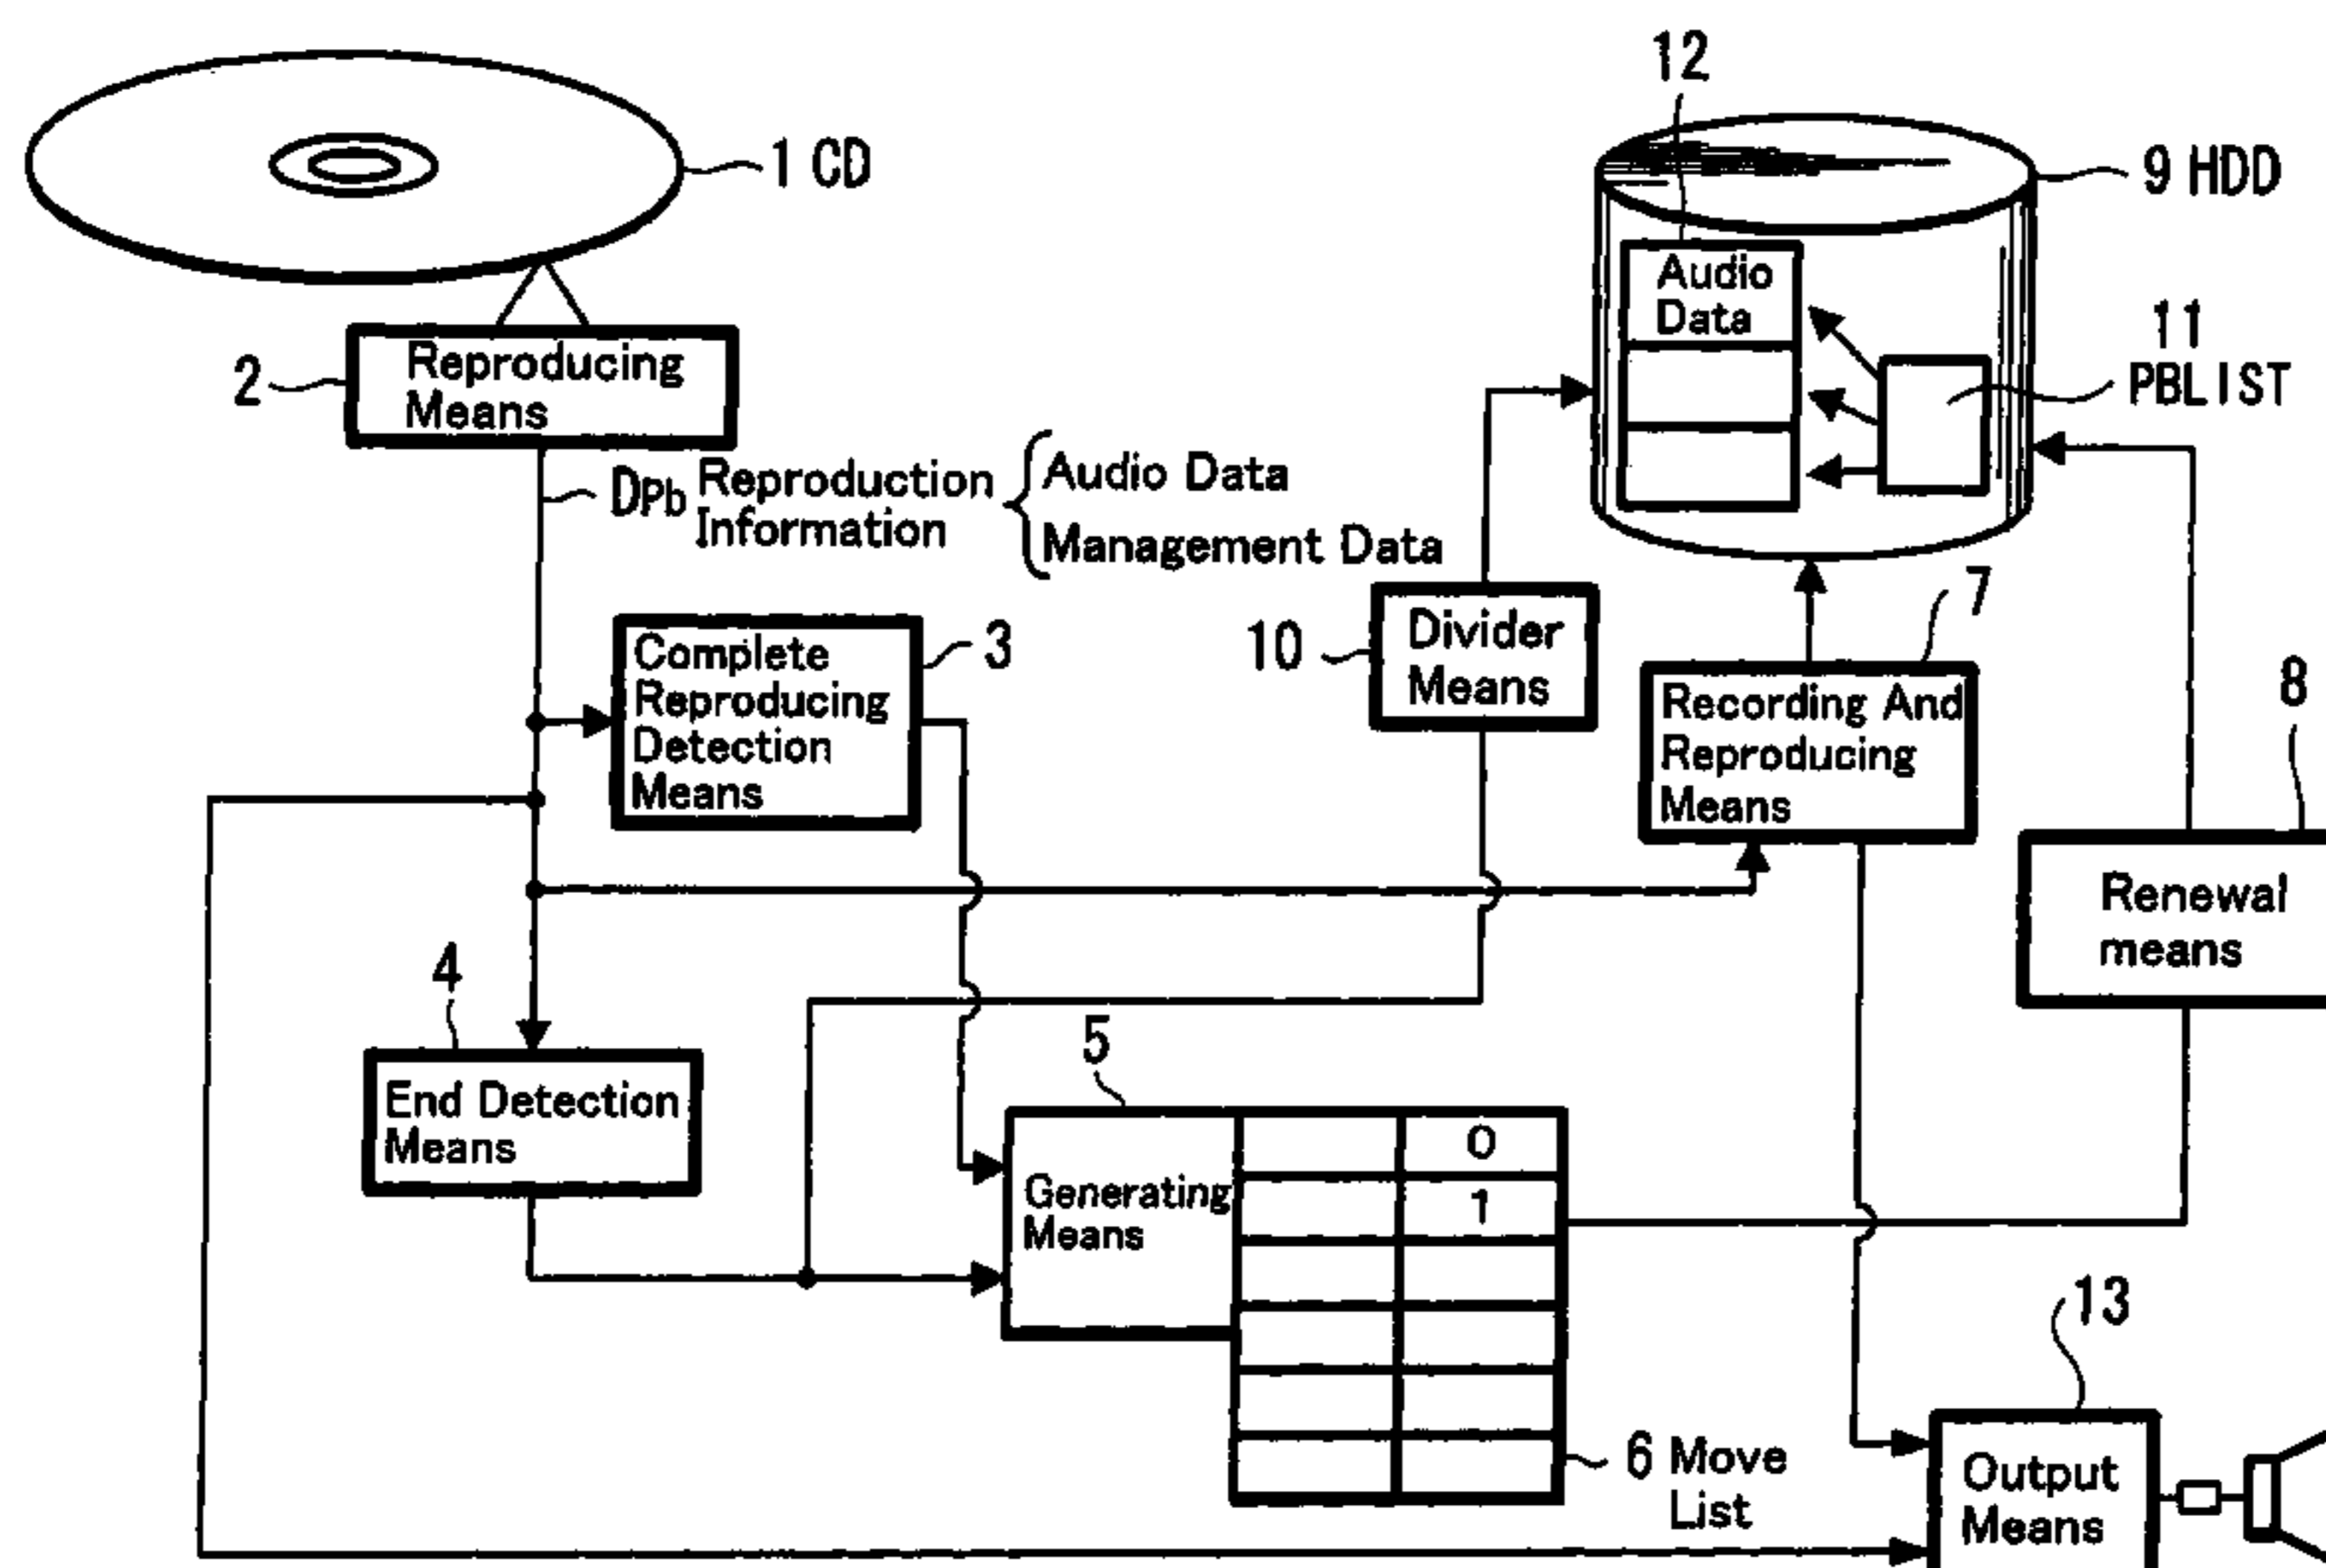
1 CD

2 Reproducing Means

Dpb Reproduction Information
Audio Data
Management Data

12
Audio Data

9 HDD

11 PBLIST

3 Complete Reproducing Detection Means

10 Divider Means

7 Recording And Reproducing Means

8 Renewal means

4 End Detection Means

5 Generating Means

| | 0 |
|---|---|
| | 1 |
| | |
| | |
| | |
| | |

6 Move List

13 Output Means